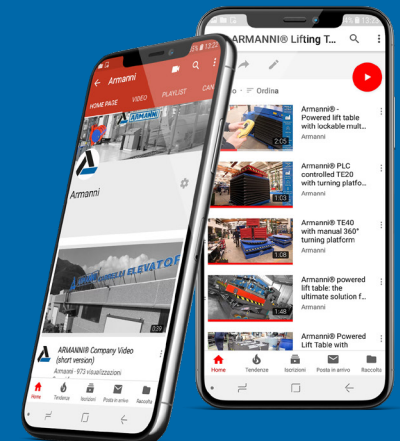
Armanni

HOME PAGE VIDEO PLAYLIST CA

ARMANNI

Armanni

ARMANNI ELEVATORI

0:39

ARMANNI® Company Video (short version)

Armanni · 973 visualizzazioni

Home Tendenze Iscrizioni Posta in arrivo Raccolta

ARMANNI® Lifting T...

Ordina

Armanni® - Powered lift table with lockable mult...

Armanni

2:05

Armanni® PLC controlled TE20 with turning platfo...

Armanni

1:03

Armanni® TE40 with manual 360° turning platform

Armanni

1:08

Armanni® powered lift table: the ultimate solution f...

Armanni

1:48

Armanni® Powered Lift Table with

Home Tendenze Iscrizioni Posta in arrivo Raccolta